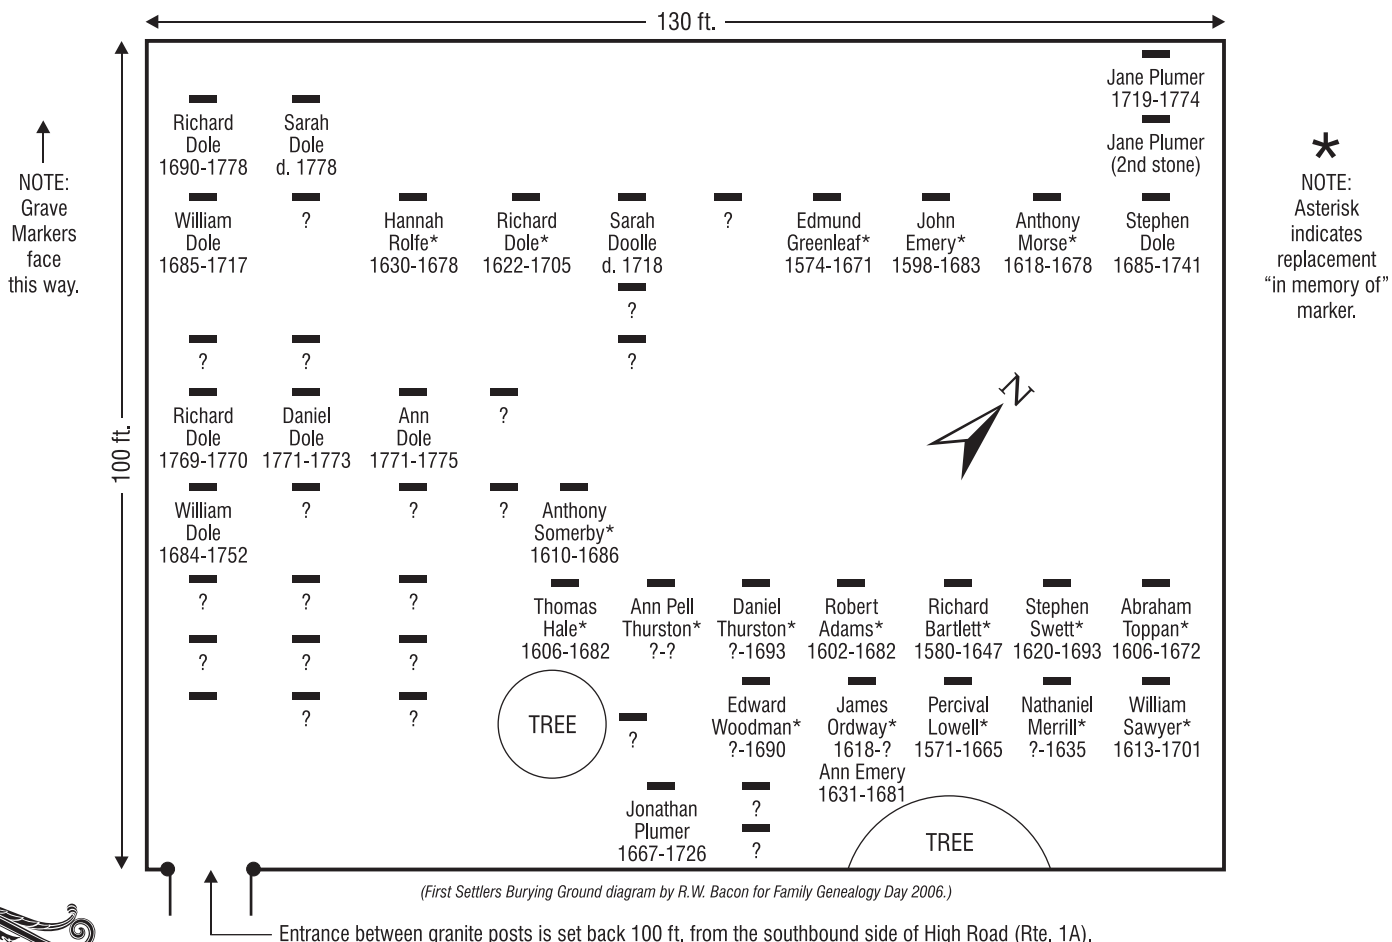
130 ft.

100 ft.

NOTE: Grave Markers face this way.

*
NOTE: Asterisk indicates replacement "in memory of" marker.

Jane Plumer
1719-1774

Jane Plumer
(2nd stone)

Richard
Dole
1690-1778

Sarah
Dole
d. 1778

William
Dole
1685-1717

?

Hannah
Rolfe*
1630-1678

Richard
Dole*
1622-1705

Sarah
Doolle
d. 1718

?

Edmund
Greenleaf*
1574-1671

John
Emery*
1598-1683

Anthony
Morse*
1618-1678

Stephen
Dole
1685-1741

?

?

?

?

N

Richard
Dole
1769-1770

Daniel
Dole
1771-1773

Ann
Dole
1771-1775

?

William
Dole
1684-1752

?

?

?

Anthony
Somerby*
1610-1686

?

?

?

Thomas
Hale*
1606-1682

Ann Pell
Thurston*
?-?

Daniel
Thurston*
?-1693

Robert
Adams*
1602-1682

Richard
Bartlett*
1580-1647

Stephen
Swett*
1620-1693

Abraham
Toppan*
1606-1672

?

?

?

TREE

?

Edward
Woodman*
?-1690

James
Ordway*
1618-?
Ann Emery
1631-1681

Percival
Lowell*
1571-1665

Nathaniel
Merrill*
?-1635

William
Sawyer*
1613-1701

?

?

Jonathan
Plumer
1667-1726

?

?

TREE

(First Settlers Burying Ground diagram by R.W. Bacon for Family Genealogy Day 2006.)

Entrance between granite posts is set back 100 ft. from the southbound side of High Road (Rte. 1A).